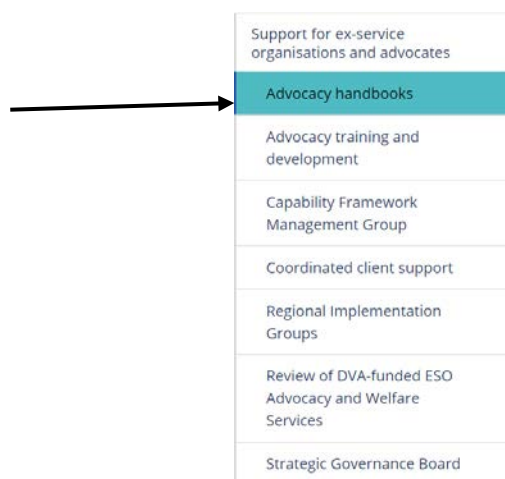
Support for ex-service organisations and advocates

Advocacy handbooks

Advocacy training and development

Capability Framework Management Group

Coordinated client support

Regional Implementation Groups

Review of DVA-funded ESO Advocacy and Welfare Services

Strategic Governance Board